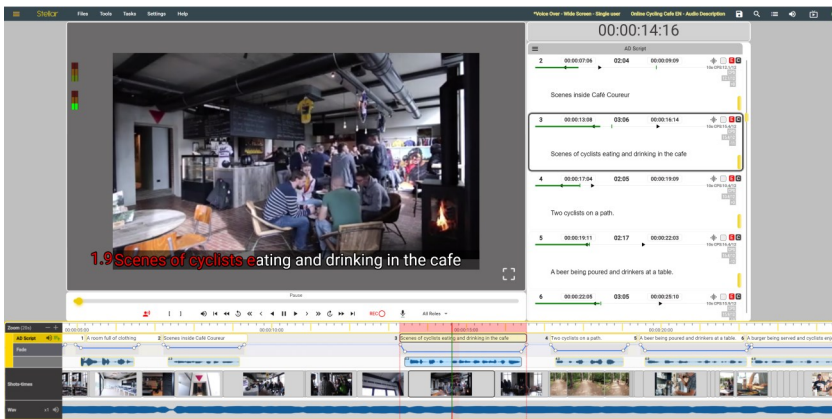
Stellar Files Tools Tasks Settings Help

*Voice Over - Wide Screen - Single user Online Cycling Cafe EN - Audio Description

00:00:14:16

AD Script

2 00:00:07:06 02:04 00:00:09:09

Scenes inside Café Coureur

3 00:00:13:08 03:06 00:00:16:14

Scenes of cyclists eating and drinking in the cafe

4 00:00:17:04 02:05 00:00:19:09

Two cyclists on a path.

5 00:00:19:11 02:17 00:00:22:03

A beer being poured and drinkers at a table.

6 00:00:22:05 03:05 00:00:25:10

1.9 Scenes of cyclists eating and drinking in the cafe

Pause

REC

All Roles

Zoom

AD Script

Fade

Shots-times

Wav

00:00:00:00

00:00:10:00

00:00:20:00

1 A room full of clothing

2 Scenes inside Café Coureur

3 Scenes of cyclists eating and drinking in the cafe

4 Two cyclists on a path.

5 A beer being poured and drinkers at a table.

6 A burger being served and cyclists enjoy